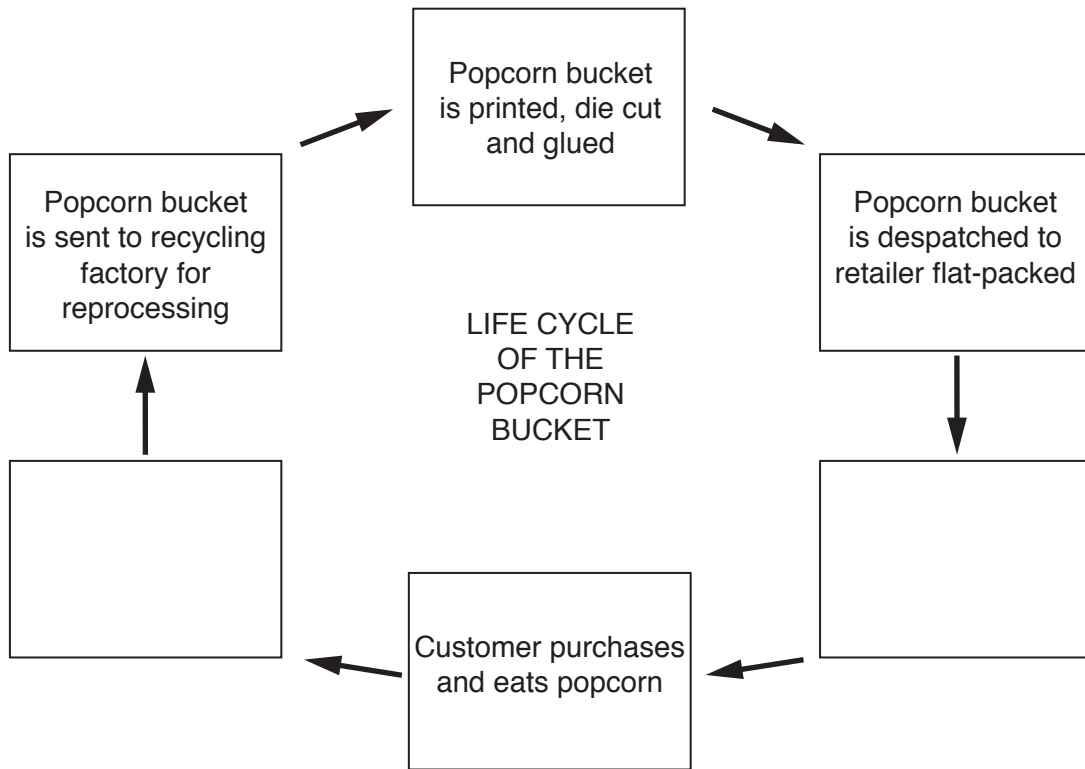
Popcorn bucket is printed, die cut and glued

Popcorn bucket is despatched to retailer flat-packed

LIFE CYCLE OF THE POPCORN BUCKET

Customer purchases and eats popcorn

Popcorn bucket is sent to recycling factory for reprocessing